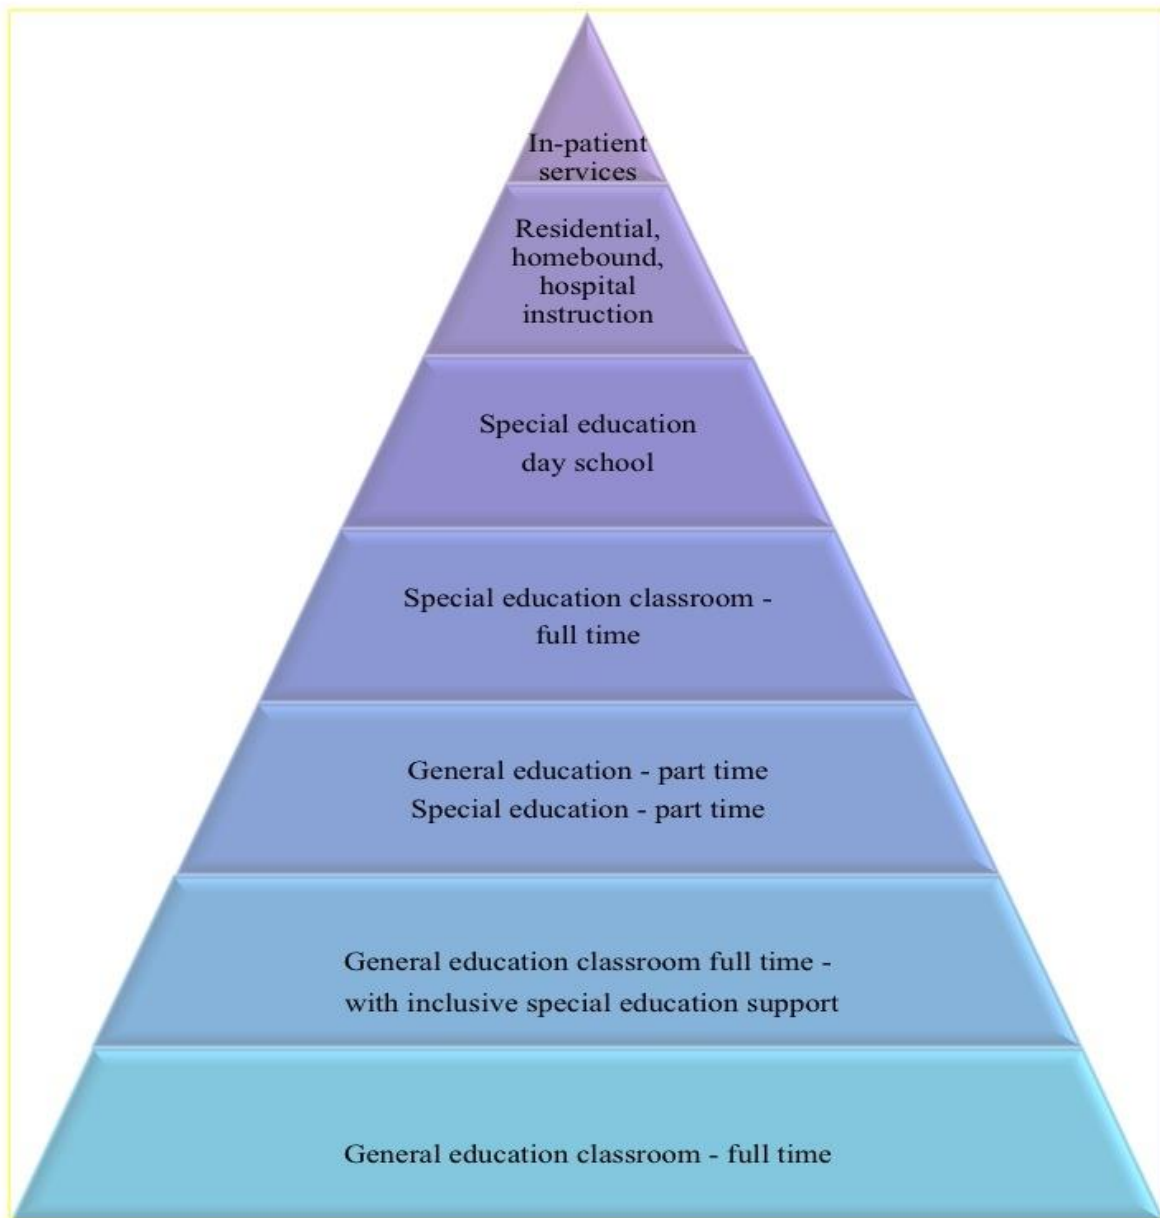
In-patient services

Residential, homebound, hospital instruction

Special education day school

Special education classroom - full time

General education - part time
Special education - part time

General education classroom full time - with inclusive special education support

General education classroom - full time